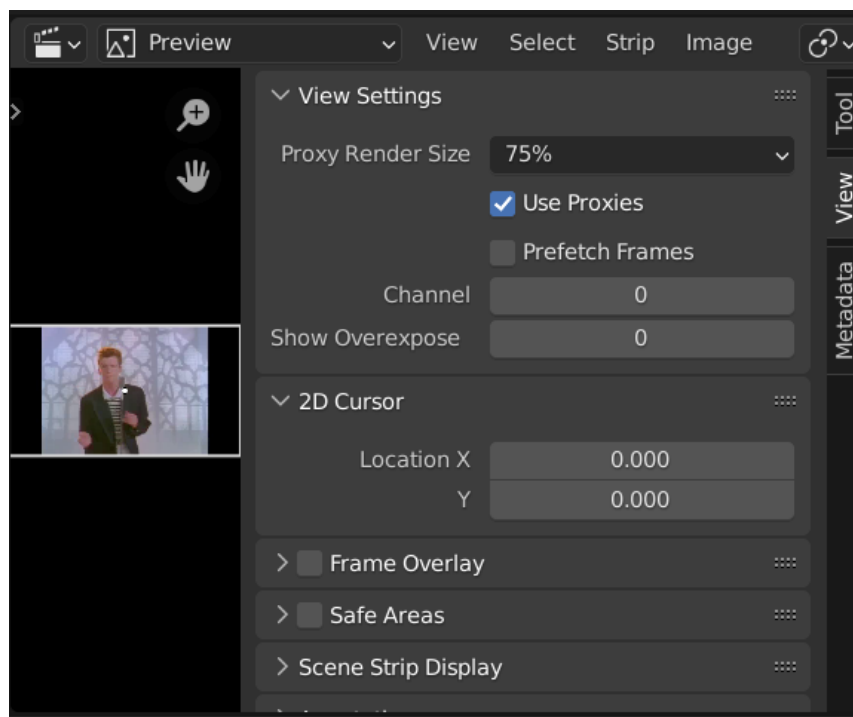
Preview View Select Strip Image

View Settings

Proxy Render Size 75%

Use Proxies

Prefetch Frames

Channel 0

Show Overexpose 0

2D Cursor

Location X 0.000

Y 0.000

Frame Overlay

Safe Areas

Scene Strip Display

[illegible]

Tool

View

Metadata